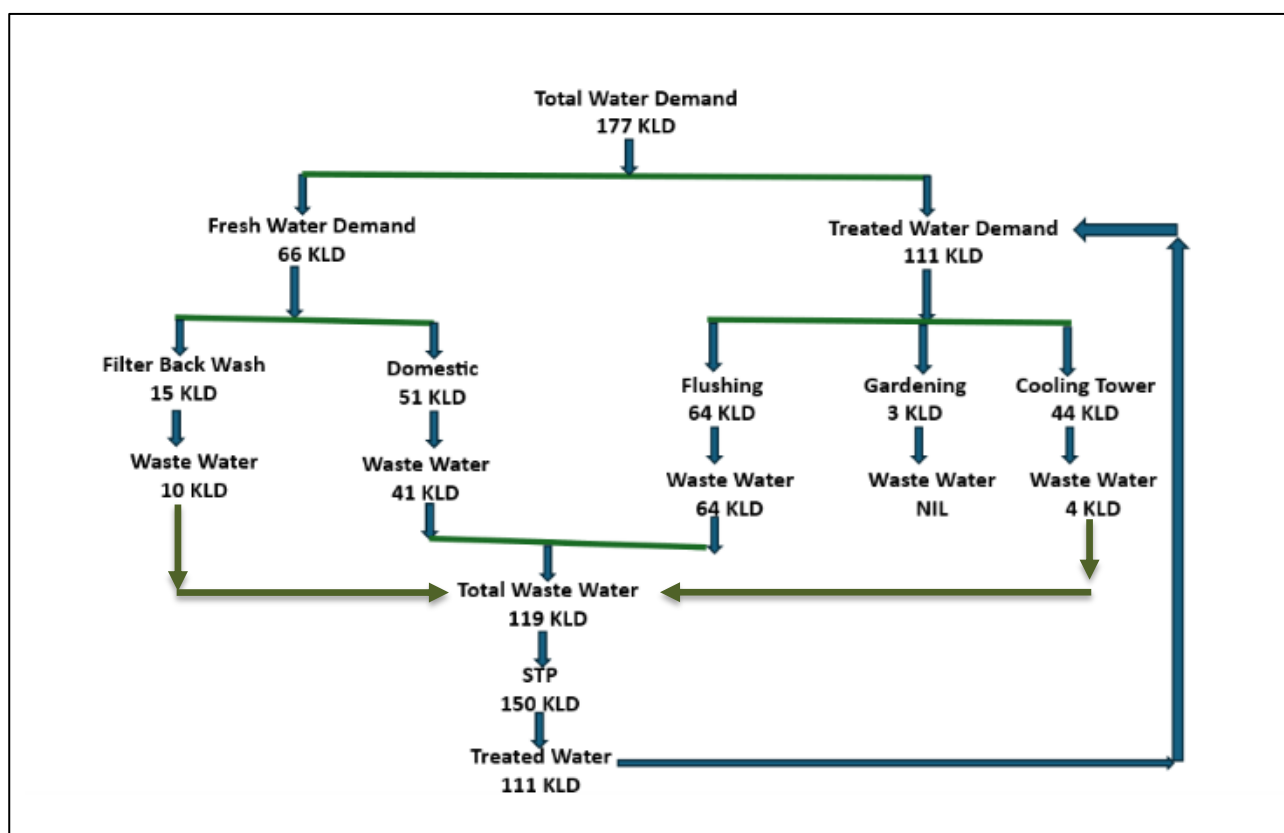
Total Water Demand
177 KLD

Fresh Water Demand
66 KLD

Treated Water Demand
111 KLD

Filter Back Wash
15 KLD

Waste Water
10 KLD

Domestic
51 KLD

Waste Water
41 KLD

Flushing
64 KLD

Waste Water
64 KLD

Gardening
3 KLD

Waste Water
NIL

Cooling Tower
44 KLD

Waste Water
4 KLD

Total Waste Water
119 KLD

STP
150 KLD

Treated Water
111 KLD